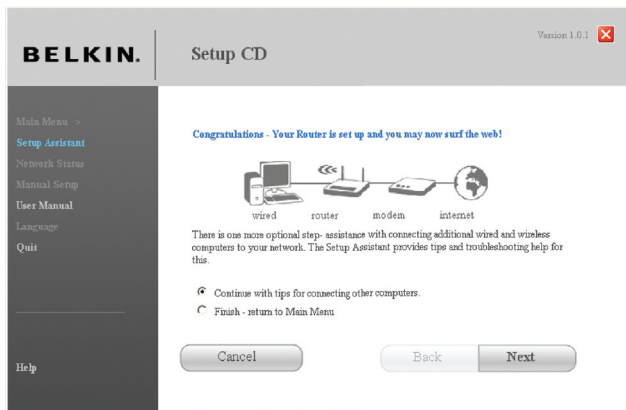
BELKIN.

Setup CD

Version 1.0.1

Main Menu >
Setup Assistant
Network Status
Manual Setup
User Manual
Language
Quit

Help

Congratulations - Your Router is set up and you may now surf the web!

wired router modem internet

There is one more optional step- assistance with connecting additional wired and wireless computers to your network. The Setup Assistant provides tips and troubleshooting help for this.

Continue with tips for connecting other computers.
Finish - return to Main Menu

Cancel
Back
Next